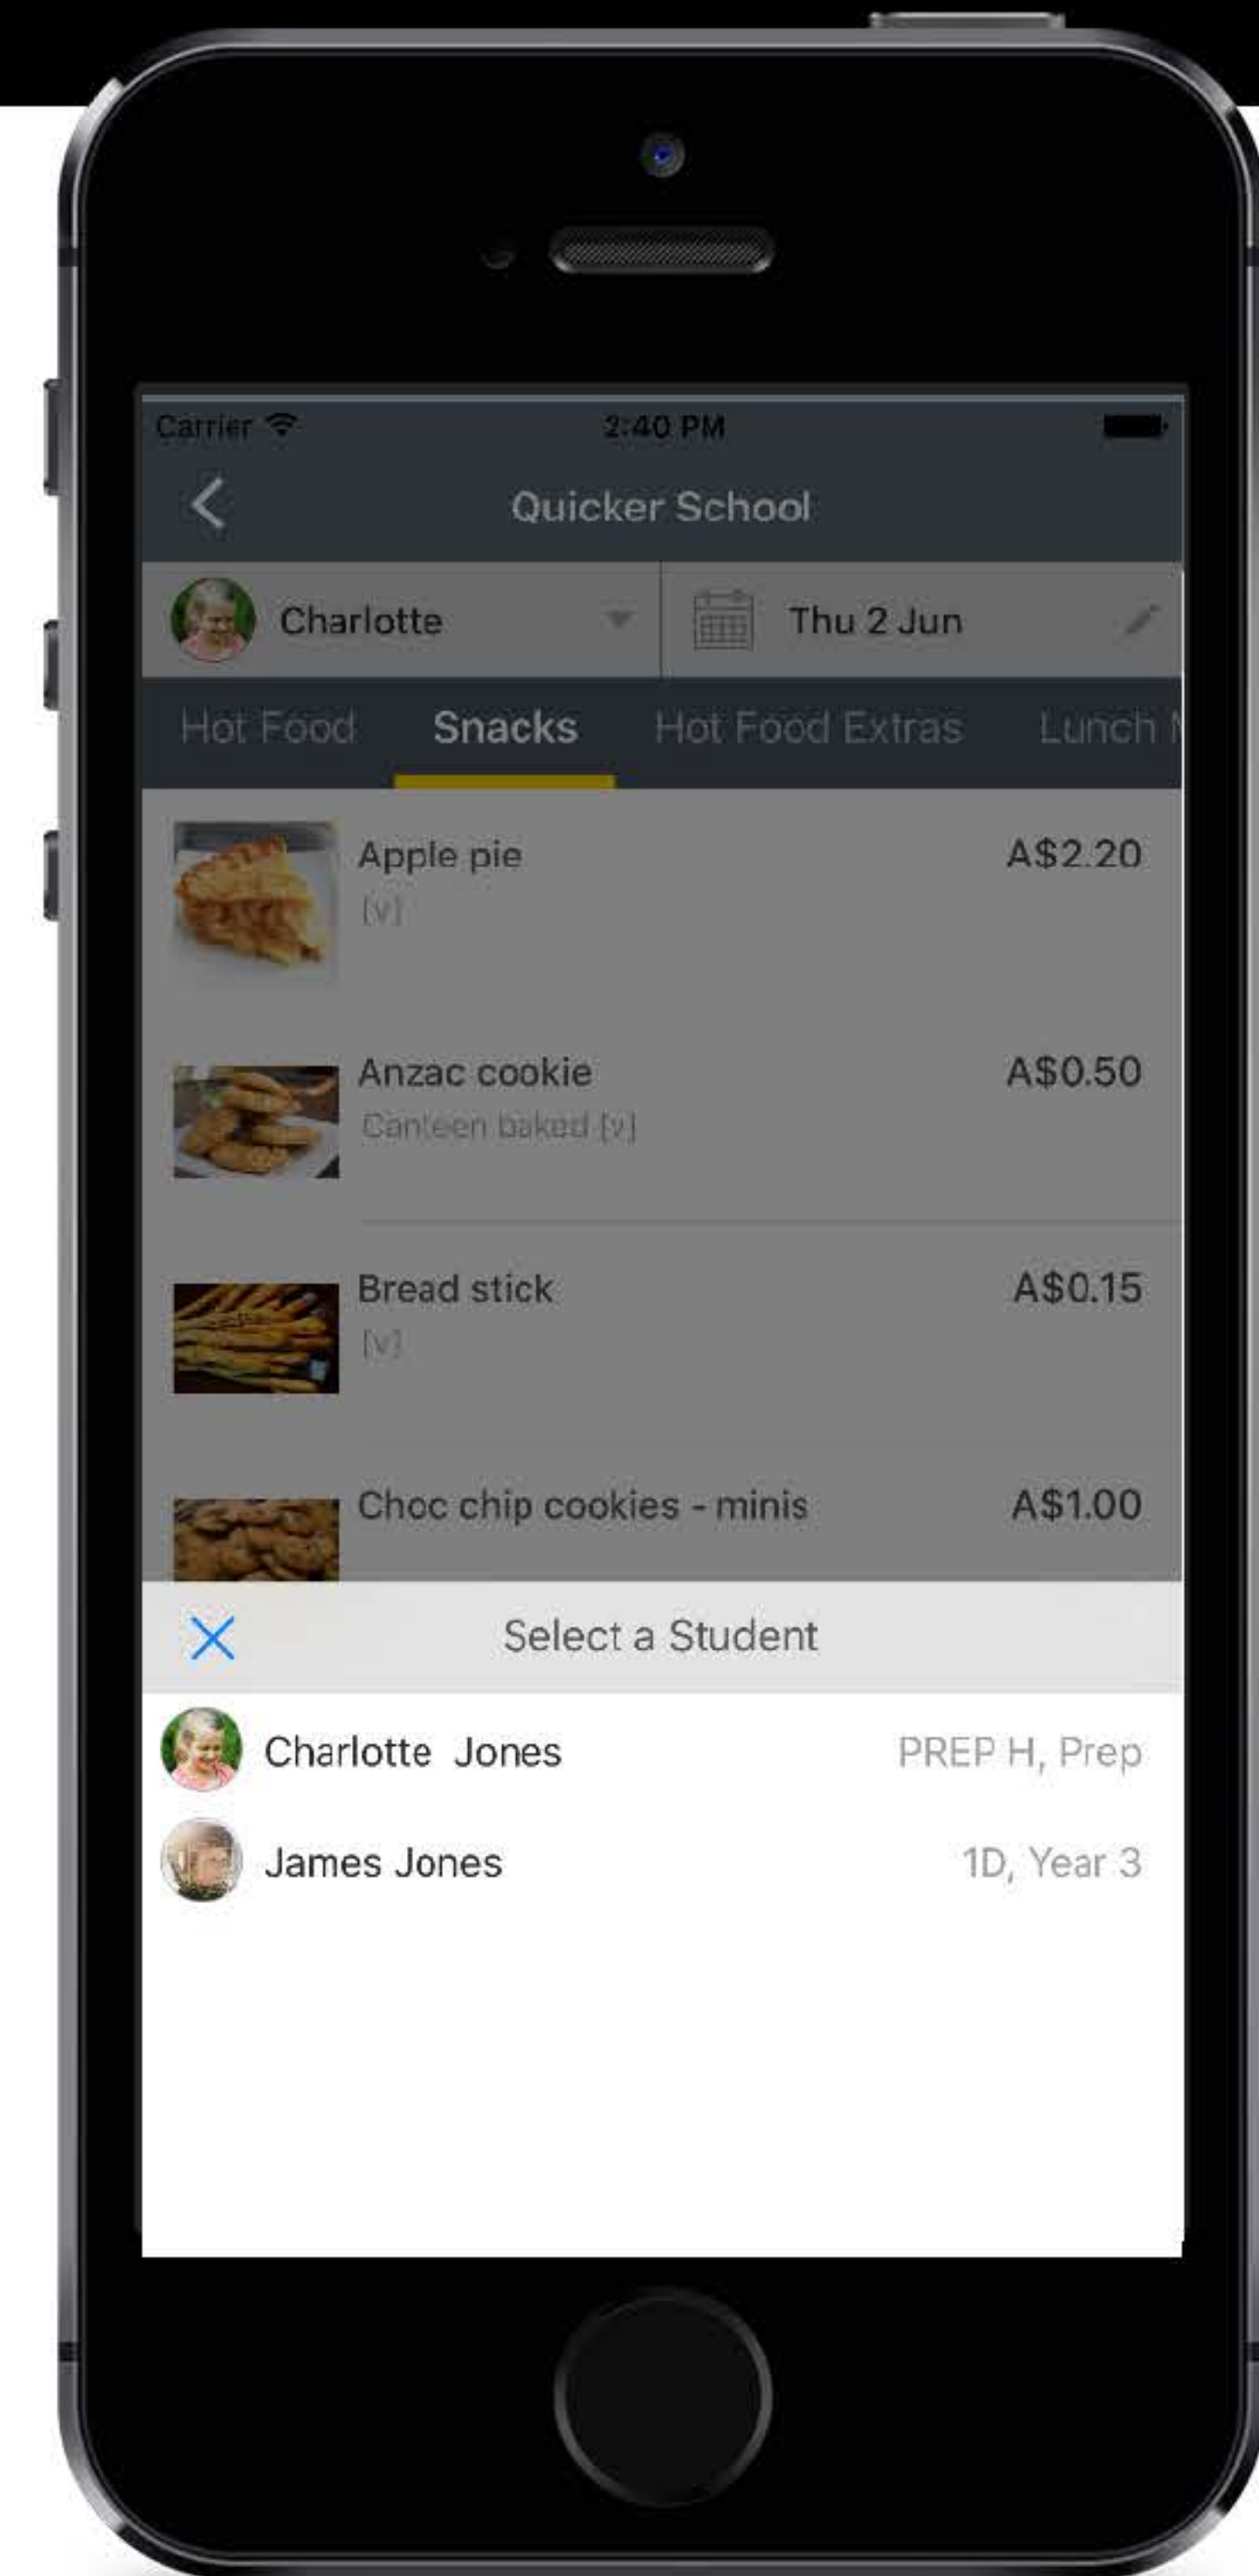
Carrier 2:40 PM

Quicker School

Charlotte

Thu 2 Jun

Hot Food Snacks Hot Food Extras Lunch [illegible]

Apple pie
[v]
A$2.20

Anzac cookie
Canteen baked [v]
A$0.50

Bread stick
[v]
A$0.15

Choc chip cookies - minis
A$1.00

Select a Student

Charlotte Jones PREP H, Prep

James Jones 1D, Year 3